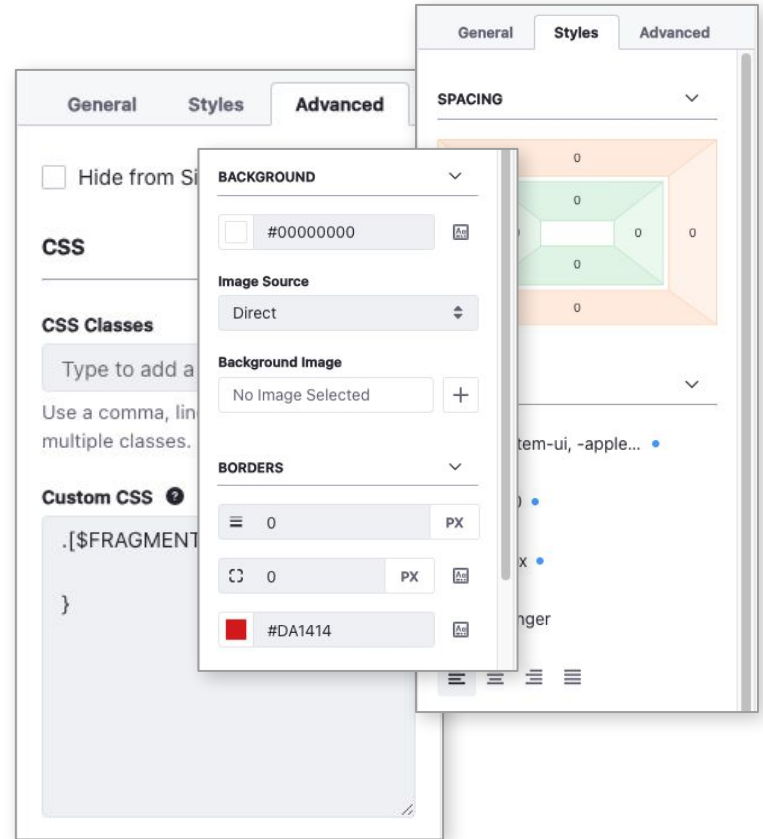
General Styles Advanced

SPACING

0
0
0 0 0
0
0

tem-ui, -apple...

)

x

nger

General Styles Advanced

Hide from Si

CSS

CSS Classes

Type to add a

Use a comma, lin multiple classes.

Custom CSS

.[$FRAGMENT

}

BACKGROUND

#00000000

Image Source

Direct

Background Image

No Image Selected

+

BORDERS

0 PX

0 PX

#DA1414